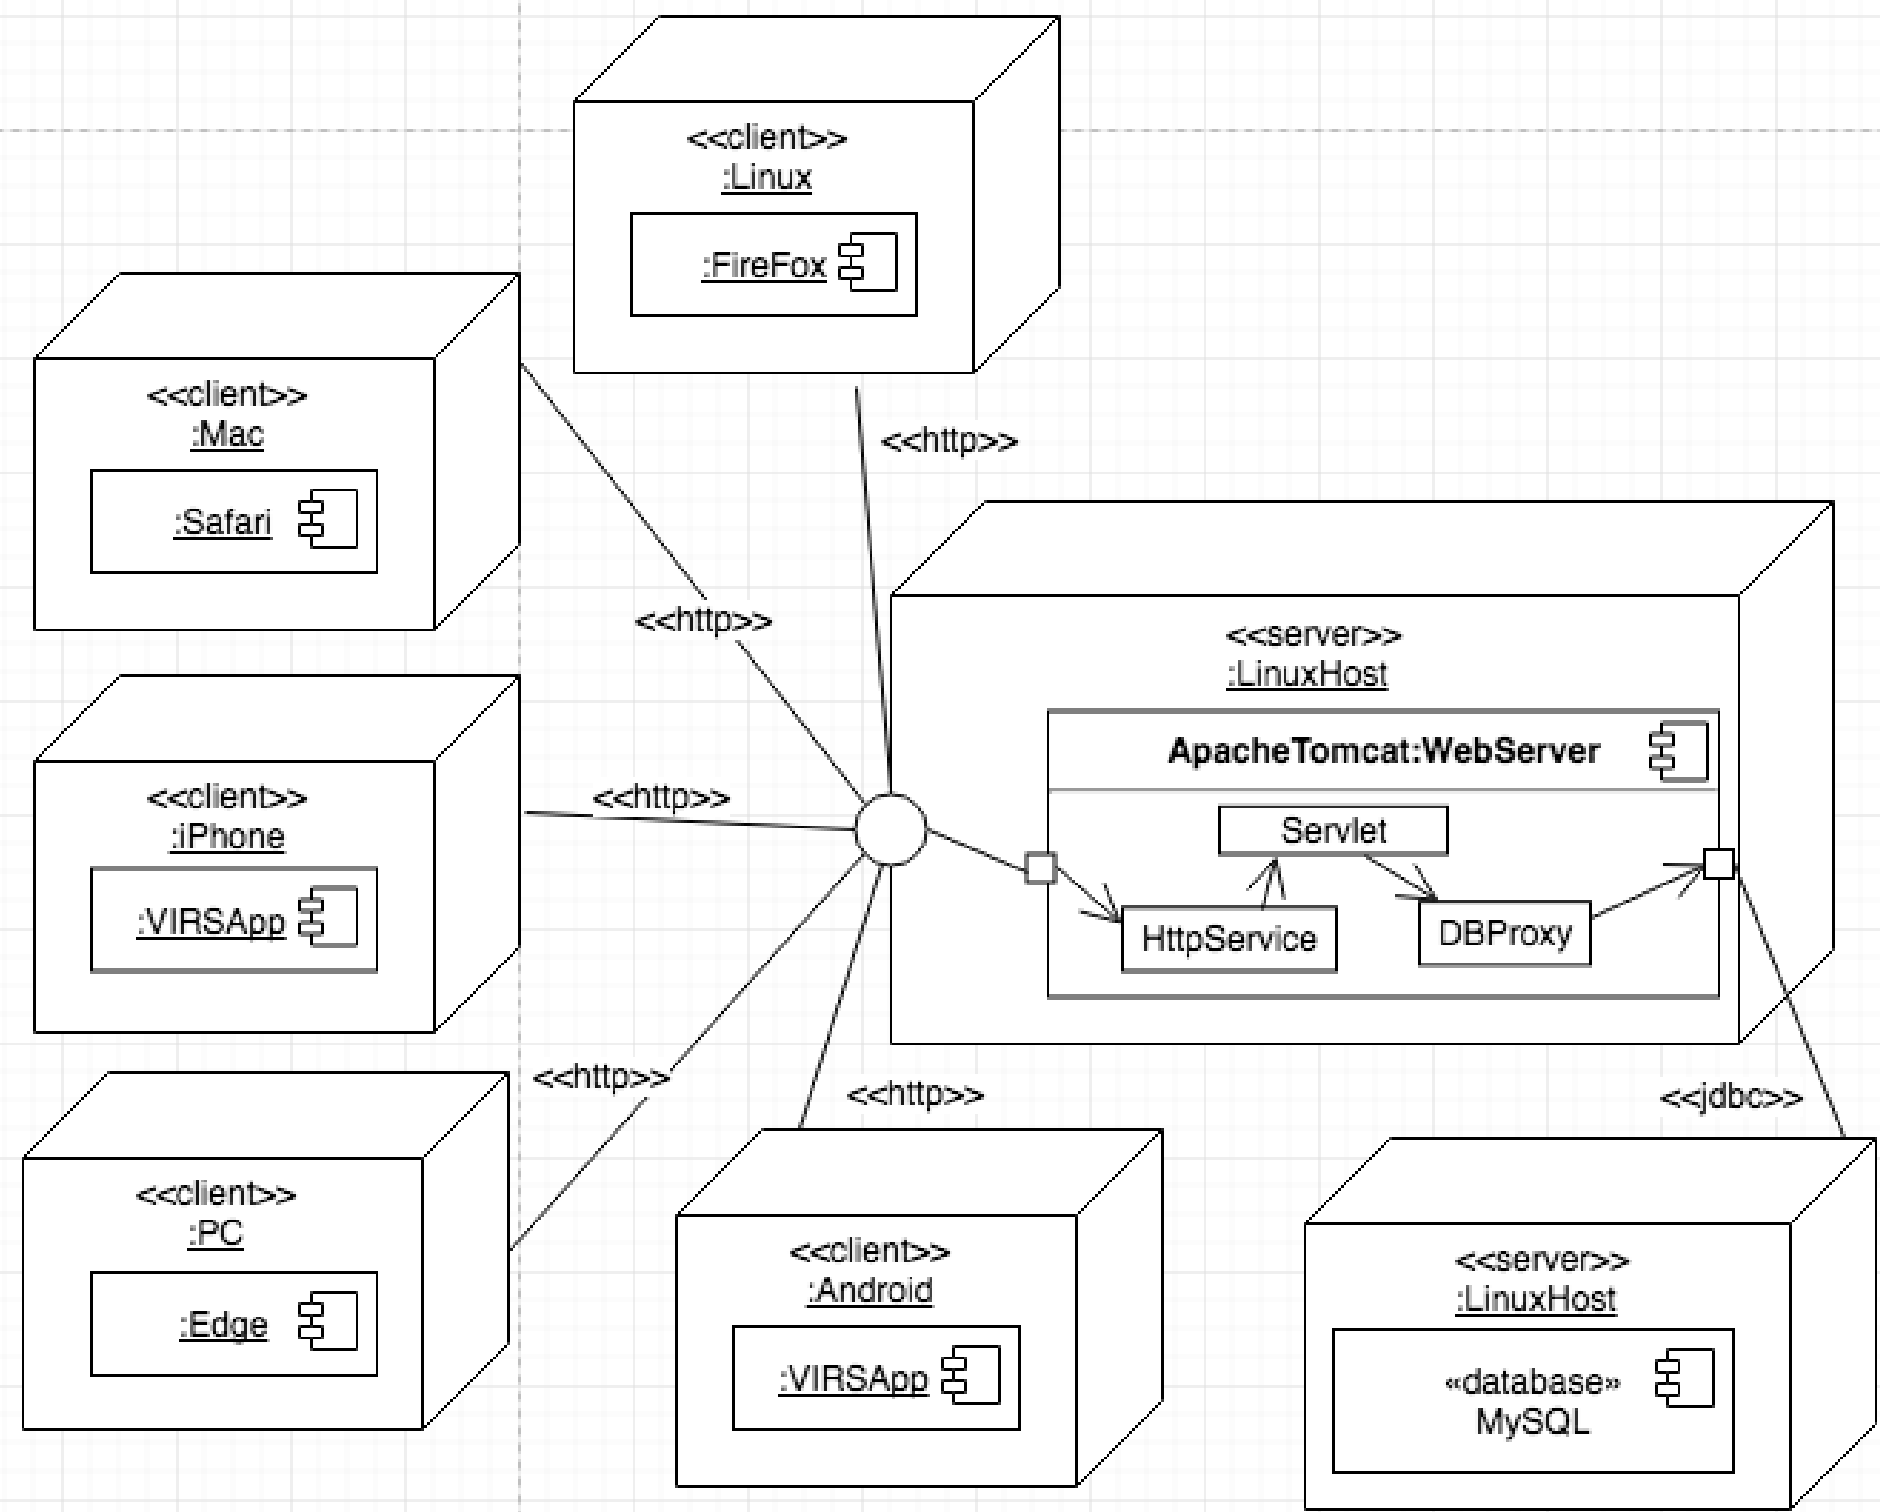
<<client>>
:Linux

:FireFox

<<client>>
:Mac

:Safari

<<http>>

<<http>>

<<server>>
:LinuxHost

ApacheTomcat:WebServer

Servlet

HttpService

DBProxy

<<client>>
:iPhone

:VIRSApp

<<http>>

<<http>>

<<http>>

<<jdbc>>

<<client>>
:PC

:Edge

<<client>>
:Android

:VIRSApp

<<server>>
:LinuxHost

«database»
MySQL